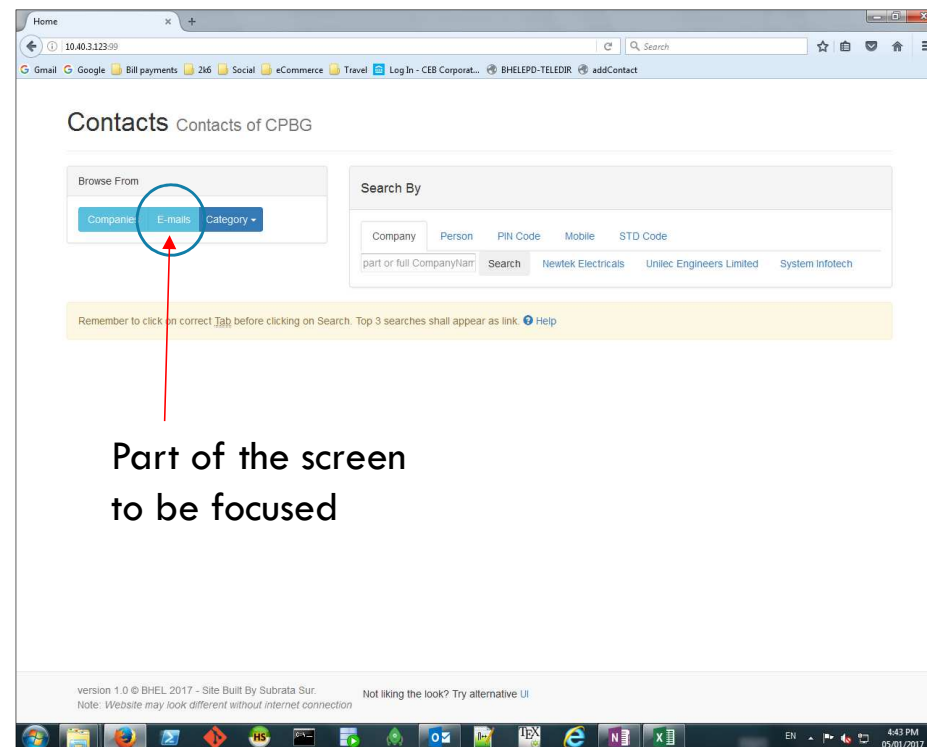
Home
10.40.3.123:99
Search
Gmail Google Bill payments 2k6 Social eCommerce Travel Log In - CEB Corporat... BHELEPD-TELEDIR addContact

Contacts Contacts of CPBG

Browse From
Companies E-mails Category

Search By
Company Person PIN Code Mobile STD Code
part or full CompanyNam Search Newtek Electricals Unilec Engineers Limited System Infotech

Remember to click on correct Tab before clicking on Search. Top 3 searches shall appear as link. Help

Part of the screen to be focused

version 1.0 © BHEL 2017 - Site Built By Subrata Sur.
Note: Website may look different without internet connection
Not liking the look? Try alternative UI

EN 4:43 PM 05/01/2017